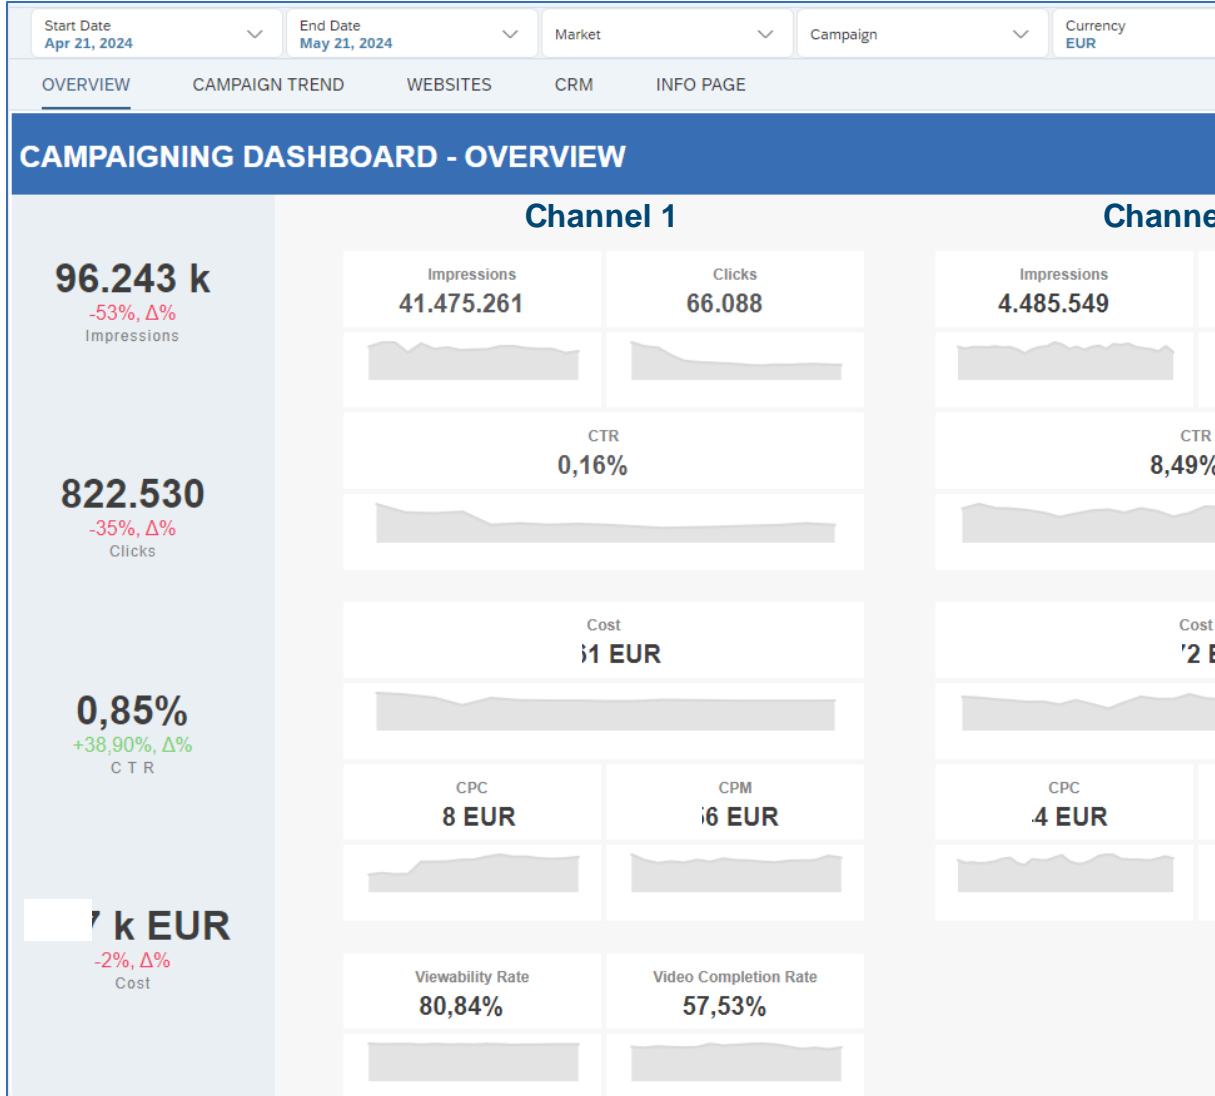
Start Date
Apr 21, 2024

End Date
May 21, 2024

Market

Campaign

Currency
EUR

OVERVIEW  CAMPAIGN TREND  WEBSITES  CRM  INFO PAGE

CAMPAIGNING DASHBOARD - OVERVIEW

96.243 k
-53%, Δ%
Impressions

822.530
-35%, Δ%
Clicks

0,85%
+38,90%, Δ%
C T R

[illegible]7 k EUR
-2%, Δ%
Cost

Channel 1

Impressions
41.475.261

Clicks
66.088

CTR
0,16%

Cost
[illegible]1 EUR

CPC
8 EUR

CPM
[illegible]6 EUR

Viewability Rate
80,84%

Video Completion Rate
57,53%

Channe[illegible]

Impressions
4.485.549

CTR
8,49%

Cost
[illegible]2 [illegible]

CPC
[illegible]4 EUR